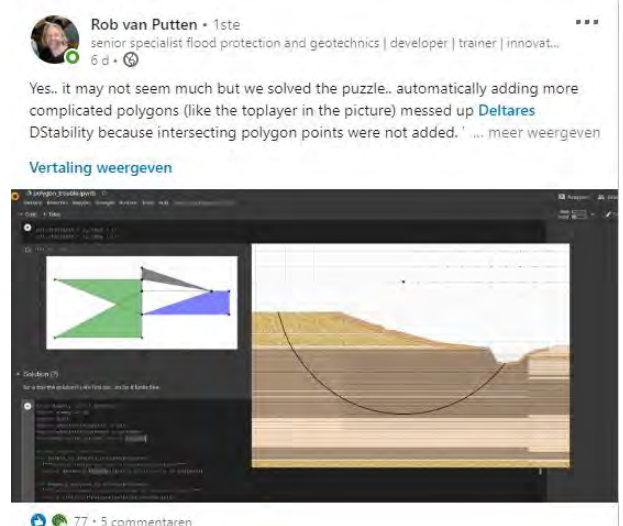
Rob van Putten • 1ste

senior specialist flood protection and geotechnics | developer | trainer | innovat...

6 d •

Yes.. it may not seem much but we solved the puzzle.. automatically adding more complicated polygons (like the toplayer in the picture) messed up Deltares DStability because intersecting polygon points were not added. ' ... meer weergeven

Vertaling weergeven

polygon_trouble.ipynb

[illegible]

Solution (?)

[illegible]

77 • 5 commentaren